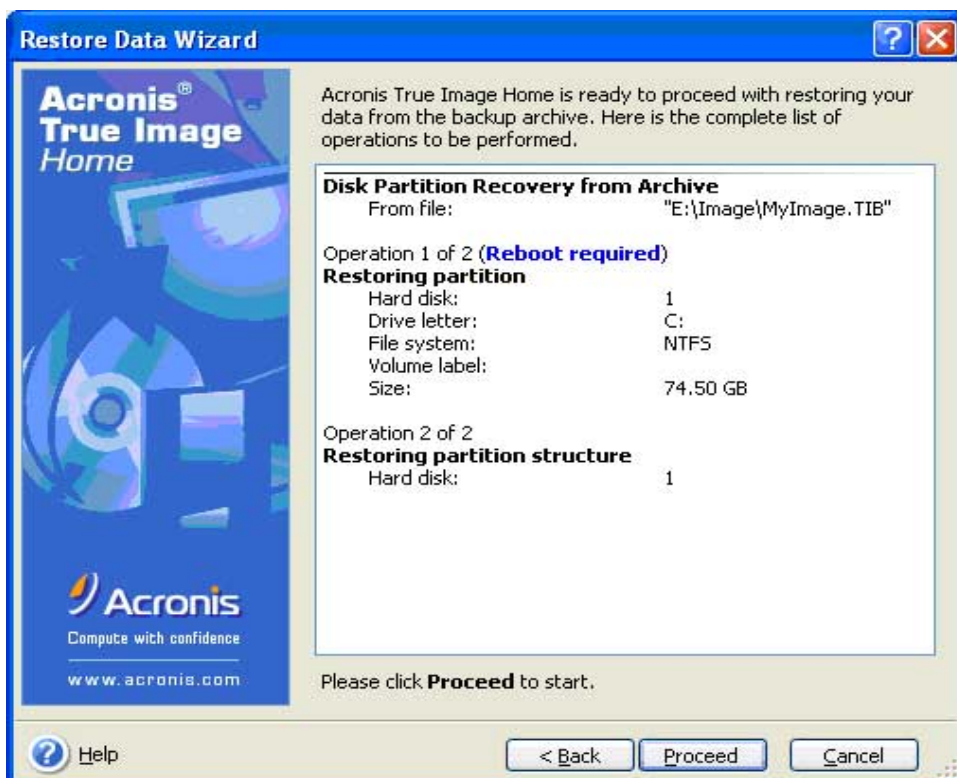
Restore Data Wizard

Acronis® True Image Home

Acronis
Compute with confidence
www.acronis.com

Acronis True Image Home is ready to proceed with restoring your data from the backup archive. Here is the complete list of operations to be performed.

**Disk Partition Recovery from Archive**
From file: "E:\Image\MyImage.TIB"

Operation 1 of 2 (**Reboot required**)
**Restoring partition**
Hard disk: 1
Drive letter: C:
File system: NTFS
Volume label:
Size: 74.50 GB

Operation 2 of 2
**Restoring partition structure**
Hard disk: 1

Please click **Proceed** to start.

Help

< Back

Proceed

Cancel